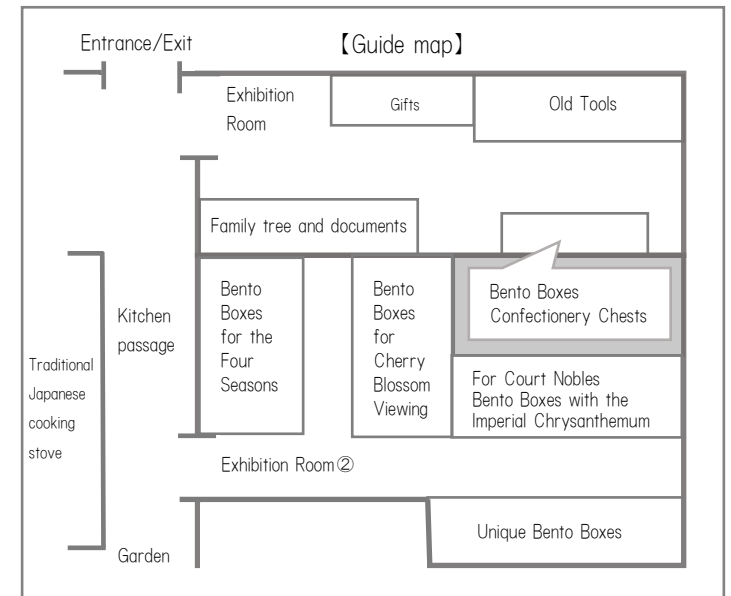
【Guide map】

Entrance/Exit

Exhibition Room

Gifts

Old Tools

Family tree and documents

Bento Boxes Confectionery Chests

Kitchen passage

Bento Boxes for the Four Seasons

Bento Boxes for Cherry Blossom Viewing

For Court Nobles Bento Boxes with the Imperial Chrysanthemum

Traditional Japanese cooking stove

Exhibition Room②

Unique Bento Boxes

Garden